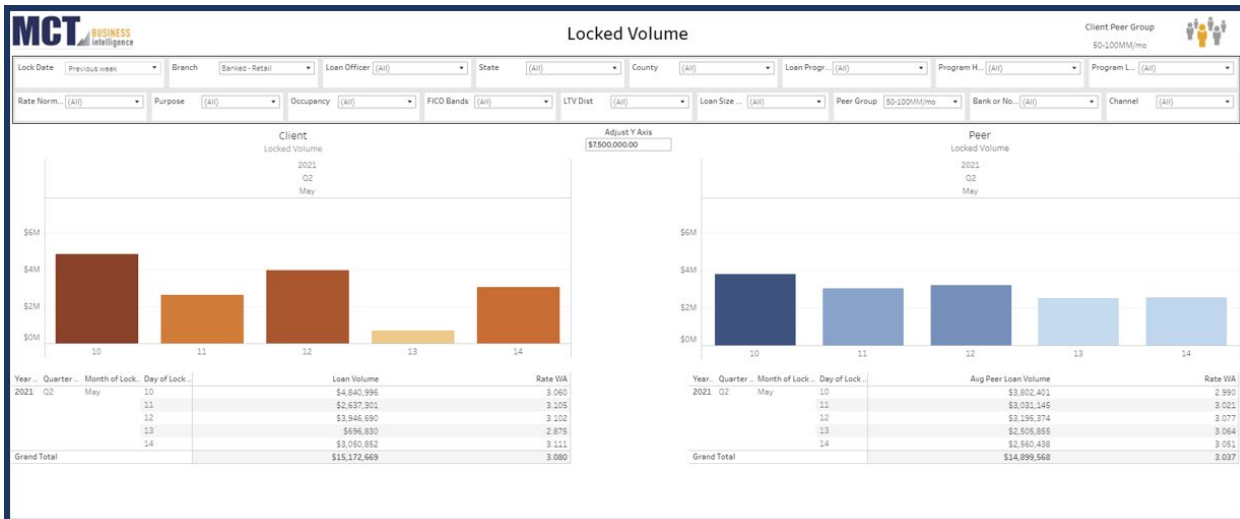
MCT BUSINESS intelligence

Locked Volume

Client Peer Group
50-100MM/mo

Lock Date Previous week
Branch Banked - Retail
Loan Officer (All)
State (All)
County (All)
Loan Progr... (All)
Program H... (All)
Program L... (All)
Rate Norm... (All)
Purpose (All)
Occupancy (All)
FICO Bands (All)
LTV Dist (All)
Loan Size ... (All)
Peer Group 50-100MM/mo
Bank or No... (All)
Channel (All)

Client
Locked Volume
2021
Q2
May

Adjust Y Axis
$7,500,000.00

Peer
Locked Volume
2021
Q2
May

$6M
$4M
$2M
$0M
10 11 12 13 14

$6M
$4M
$2M
$0M
10 11 12 13 14

| Year .. | Quarter .. | Month of Lock .. | Day of Lock .. | Loan Volume | Rate WA |
|---|---|---|---|---|---|
| 2021 | Q2 | May | 10 | $4,840,996 | 3.060 |
| | | | 11 | $2,637,301 | 3.105 |
| | | | 12 | $3,946,690 | 3.102 |
| | | | 13 | $696,830 | 2.875 |
| | | | 14 | $3,050,852 | 3.111 |
| Grand Total | | | | $15,172,669 | 3.080 |

| Year.. | Quarter .. | Month of Lock .. | Day of Lock .. | Avg Peer Loan Volume | Rate WA |
|---|---|---|---|---|---|
| 2021 | Q2 | May | 10 | $3,802,401 | 2.990 |
| | | | 11 | $3,031,145 | 3.021 |
| | | | 12 | $3,195,374 | 3.077 |
| | | | 13 | $2,505,855 | 3.064 |
| | | | 14 | $2,560,438 | 3.051 |
| Grand Total | | | | $14,899,568 | 3.037 |